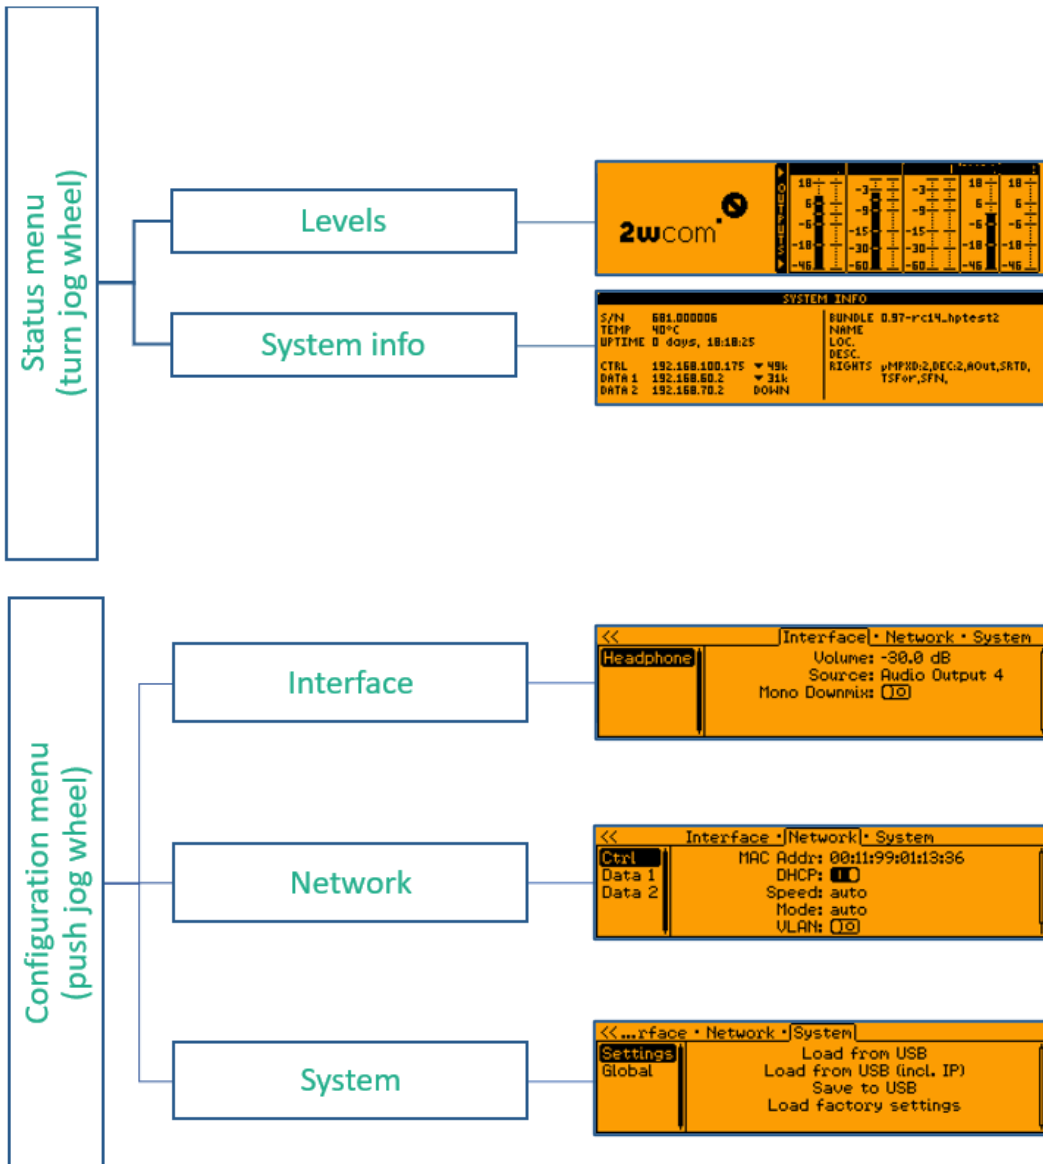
Status menu
(turn jog wheel)

Levels

2wcom

OUTPUTS

| 18 | -3 | -3 | 18 | 18 |
|---|---|---|---|---|
| 6 | -9 | -9 | 6 | 6 |
| -6 | -15 | -15 | -6 | -6 |
| -18 | -30 | -30 | -18 | -18 |
| -45 | -60 | -60 | -45 | -45 |

System info

SYSTEM INFO

S/N 681.000006
TEMP 40°C
UPTIME 0 days, 18:18:25

CTRL 192.168.100.175 ▼ 49k
DATA 1 192.168.60.2 ▼ 31k
DATA 2 192.168.70.2 DOWN

BUNDLE 0.97-rc14_hptest2
NAME
LOC.
DESC.
RIGHTS µMPXD:2,DEC:2,AOut,SRTD, TSFor,SFN,

Configuration menu
(push jog wheel)

Interface

<< Interface • Network • System

Headphone

Volume: -30.0 dB
Source: Audio Output 4
Mono Downmix: IO

Network

<< Interface • Network • System

Ctrl
Data 1
Data 2

MAC Addr: 00:11:99:01:13:36
DHCP: IO
Speed: auto
Mode: auto
VLAN: IO

System

<< ...rface • Network • System

Settings
Global

Load from USB
Load from USB (incl. IP)
Save to USB
Load factory settings